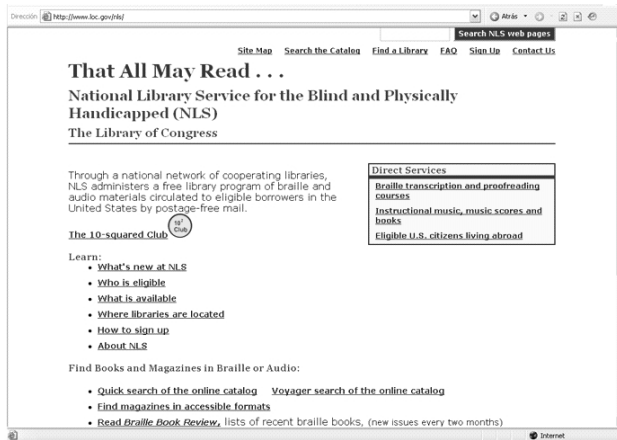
Dirección http://www.loc.gov/nls/

Atrás

Search NLS web pages

Site Map Search the Catalog Find a Library FAQ Sign Up Contact Us

That All May Read . . .

National Library Service for the Blind and Physically Handicapped (NLS)

The Library of Congress

Through a national network of cooperating libraries, NLS administers a free library program of braille and audio materials circulated to eligible borrowers in the United States by postage-free mail.

The 10-squared Club $10^2$ Club

Direct Services

Braille transcription and proofreading courses

Instructional music, music scores and books

Eligible U.S. citizens living abroad

Learn:

- What's new at NLS
- Who is eligible
- What is available
- Where libraries are located
- How to sign up
- About NLS

Find Books and Magazines in Braille or Audio:

- Quick search of the online catalog Voyager search of the online catalog
- Find magazines in accessible formats
- Read Braille Book Review, lists of recent braille books, (new issues every two months)

Internet